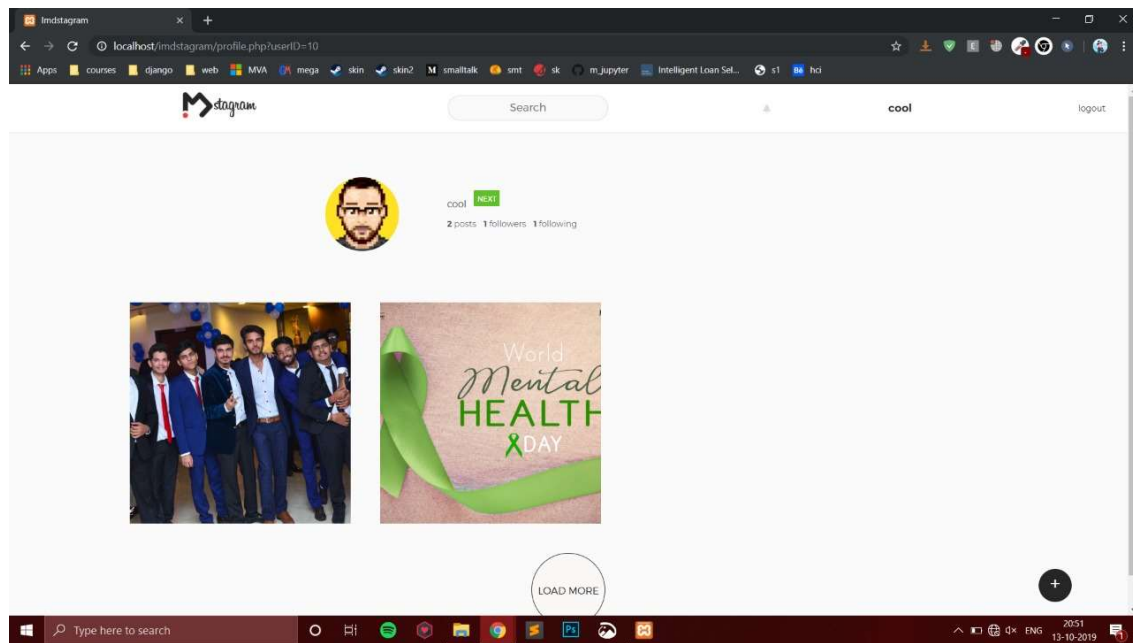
Imdstagram
localhost/imdstagram/profile.php?userID=10
Apps courses django web MVA mega skin skin2 smalltalk smt sk m_jupyter Intelligent Loan Sel... s1 hci

stagram
Search
cool
logout

cool NEXT
2 posts 1 followers 1 following

World
Mental
HEALTH
DAY

LOAD MORE

+

Type here to search
ENG 20:51 13-10-2019